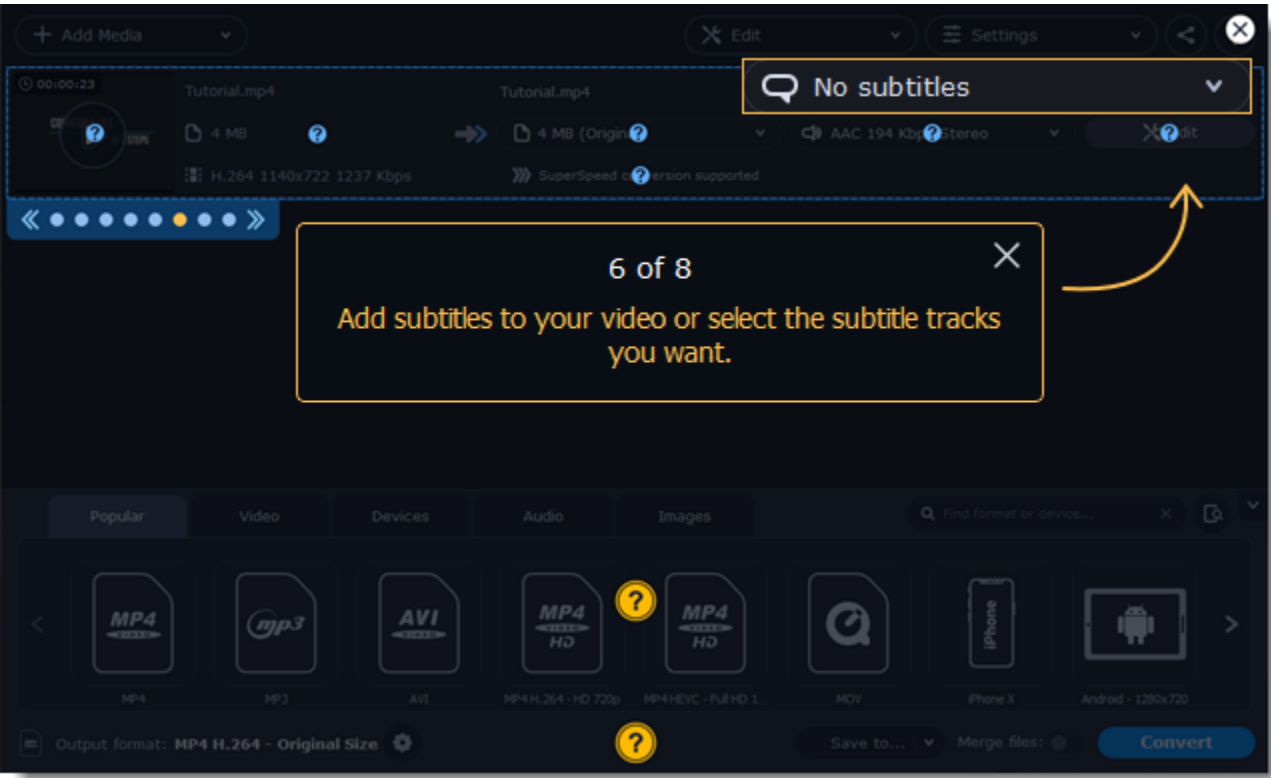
Add Media
Edit
Settings
00:00:23
Tutorial.mp4
4 MB
H.264 1140x722 1237 Kbps
Tutorial.mp4
4 MB (Origin
SuperSpeed c ersion supported
AAC 194 Kbp Stereo
dit
No subtitles
6 of 8
Add subtitles to your video or select the subtitle tracks you want.
Popular
Video
Devices
Audio
Images
Find format or device...
MP4
mp3
AVI
MP4 HD
MP4 HD
iPhone
MP4
MP3
AVI
MP4 H.264 - HD 720p
MP4 HEVC - Full HD 1...
MOV
iPhone X
Android - 1280x720
Output format: MP4 H.264 - Original Size
Save to...
Merge files:
Convert